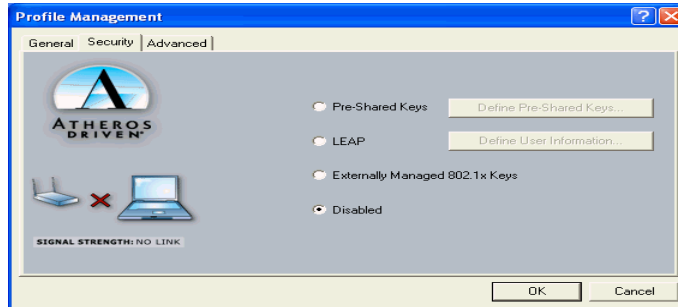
Profile Management

General | Security | Advanced

ATHEROS DRIVEN

Pre-Shared Keys   Define Pre-Shared Keys...

LEAP   Define User Information...

Externally Managed 802.1x Keys

Disabled

SIGNAL STRENGTH: NO LINK

OK   Cancel